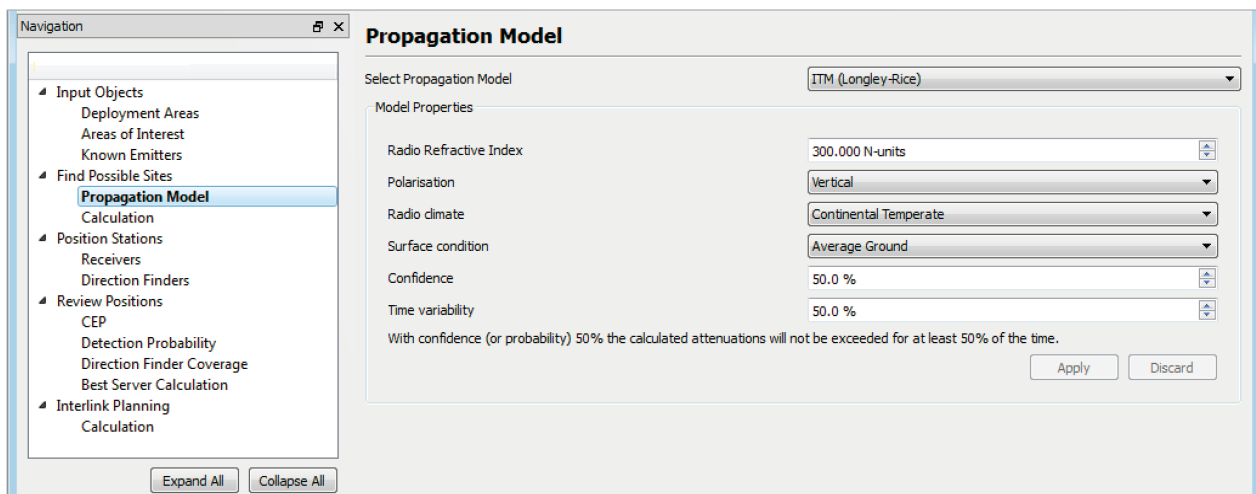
Navigation

Input Objects
Deployment Areas
Areas of Interest
Known Emitters
Find Possible Sites
Propagation Model
Calculation
Position Stations
Receivers
Direction Finders
Review Positions
CEP
Detection Probability
Direction Finder Coverage
Best Server Calculation
Interlink Planning
Calculation

Expand All
Collapse All

Propagation Model

Select Propagation Model
ITM (Longley-Rice)

Model Properties

| | |
|---|---|
| Radio Refractive Index | 300.000 N-units |
| Polarisation | Vertical |
| Radio climate | Continental Temperate |
| Surface condition | Average Ground |
| Confidence | 50.0 % |
| Time variability | 50.0 % |

With confidence (or probability) 50% the calculated attenuations will not be exceeded for at least 50% of the time.

Apply
Discard